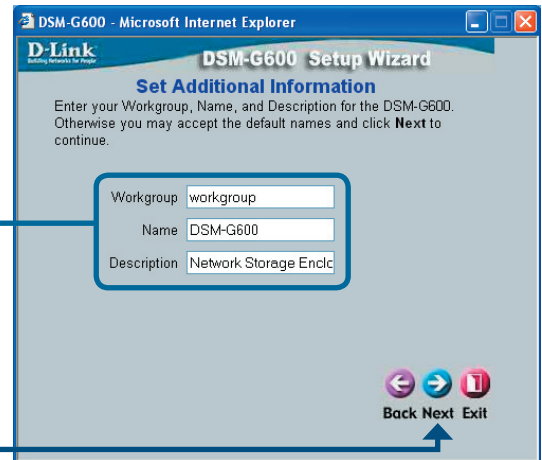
DSM-G600 - Microsoft Internet Explorer

D-Link
Building Networks for People

DSM-G600 Setup Wizard

Set Additional Information

Enter your Workgroup, Name, and Description for the DSM-G600. Otherwise you may accept the default names and click **Next** to continue.

Workgroup workgroup

Name DSM-G600

Description Network Storage Enclo

Back Next Exit